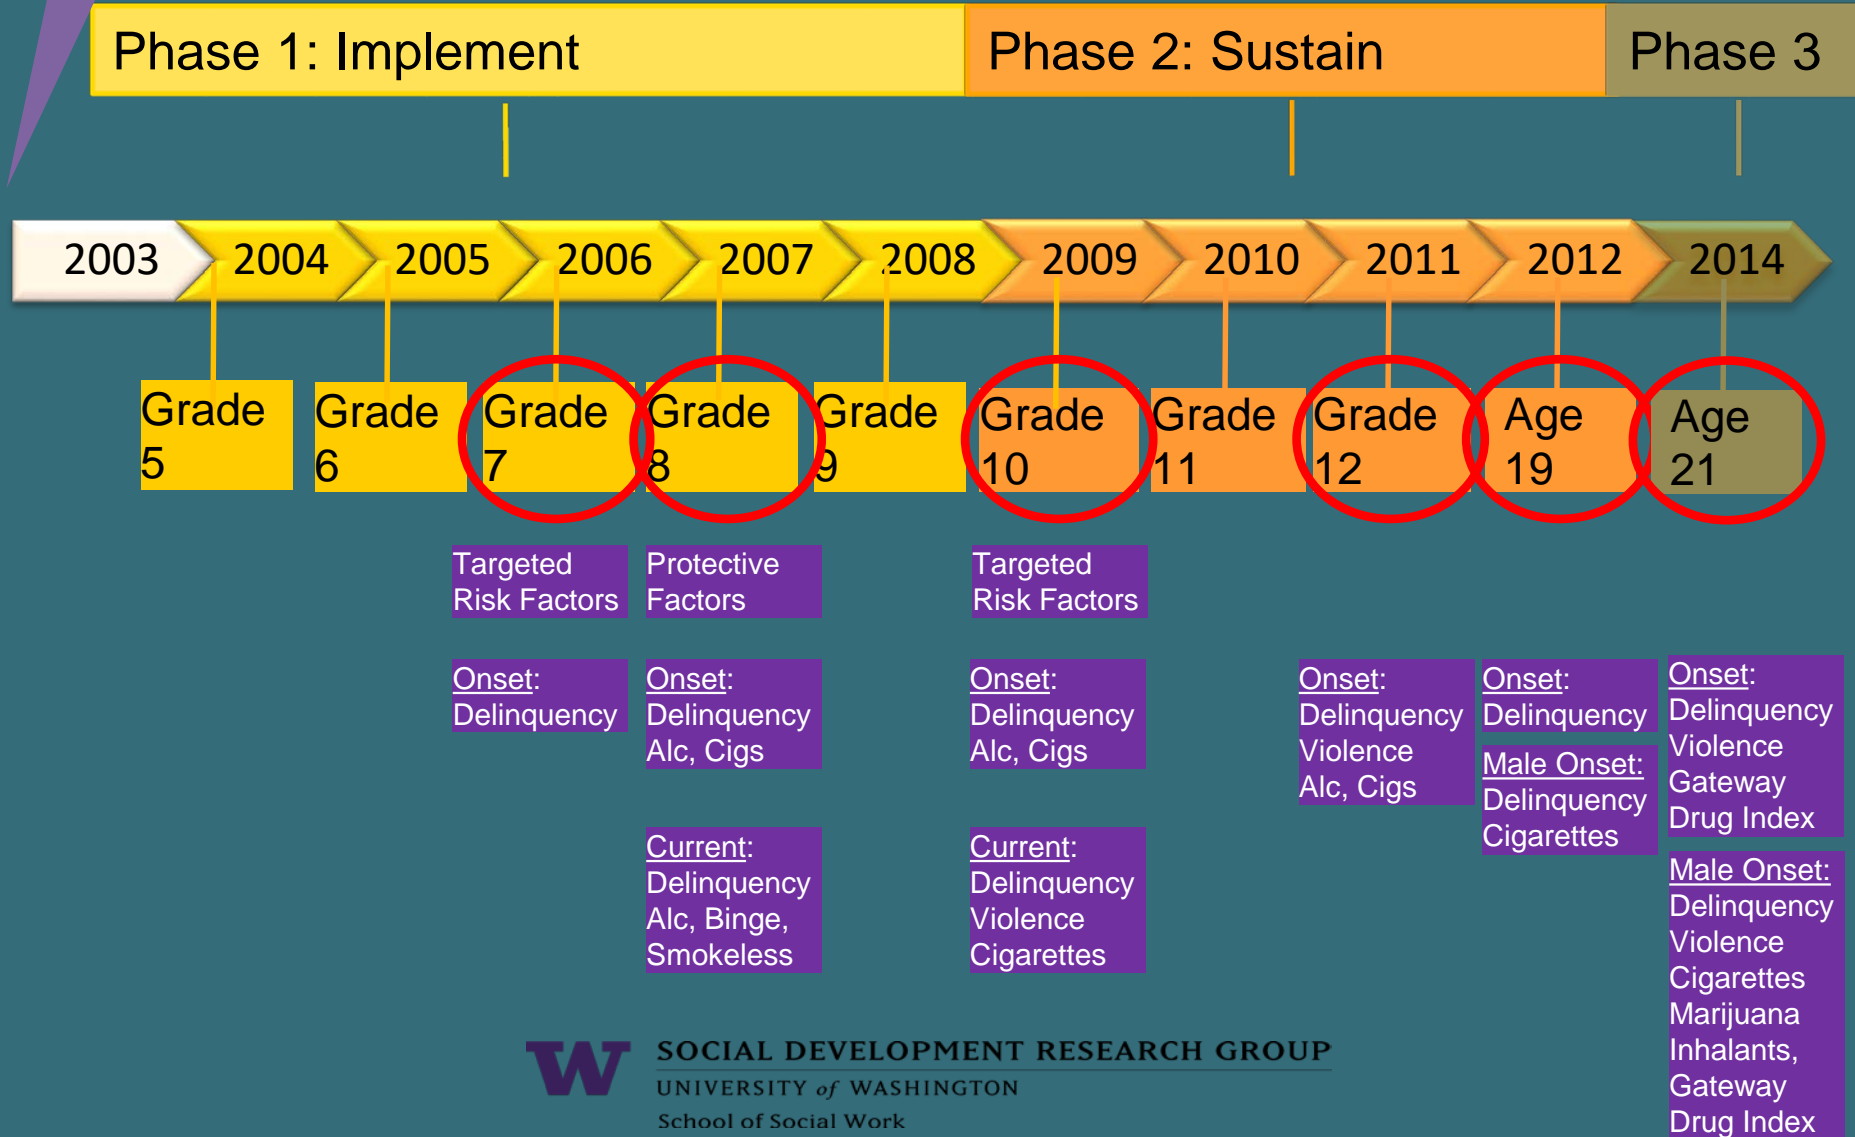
Phase 1: Implement

Phase 2: Sustain

Phase 3

2003 2004 2005 2006 2007 2008 2009 2010 2011 2012 2014

Grade 5

Grade 6

Grade 7

Grade 8

Grade 9

Grade 10

Grade 11

Grade 12

Age 19

Age 21

Targeted Risk Factors

Protective Factors

Targeted Risk Factors

Onset: Delinquency

Onset: Delinquency Alc, Cigs

Onset: Delinquency Alc, Cigs

Onset: Delinquency Violence Alc, Cigs

Onset: Delinquency

Male Onset: Delinquency Cigarettes

Onset: Delinquency Violence Gateway Drug Index

Current: Delinquency Alc, Binge, Smokeless

Current: Delinquency Violence Cigarettes

Male Onset: Delinquency Violence Cigarettes Marijuana Inhalants, Gateway Drug Index

W SOCIAL DEVELOPMENT RESEARCH GROUP
UNIVERSITY of WASHINGTON
School of Social Work